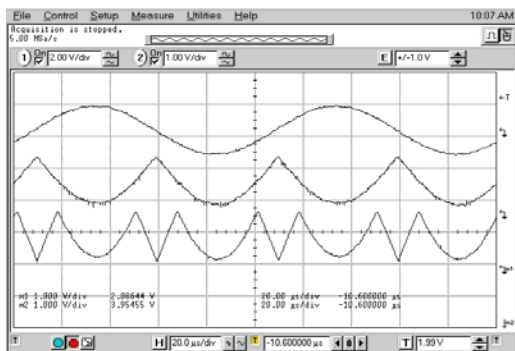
File Control Setup Measure Utilities Help 10:07 AM

Acquisition is stopped.
5.00 MSa/s

1 On 2.00 V/div 2 On 1.00 V/div E +/-1.0 V

m1 1.000 V/div 2.08644 V 20.00 µs/div -10.600000 µs
m2 1.000 V/div 3.95455 V 20.00 µs/div -10.600000 µs

H 20.0 µs/div T -10.600000 µs T 1.99 V